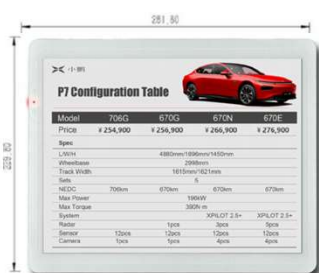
281.80

209.80

小鹏

P7 Configuration Table

| Model | 706G | 670G | 670N | 670E |
|---|---|---|---|---|
| Price | ¥254,900 | ¥256,900 | ¥266,900 | ¥276,900 |
| Spec | | | | |
| L/W/H | 4880mm/1896mm/1450mm | | | |
| Wheelbase | 2998mm | | | |
| Track Width | 1615mm/1621mm | | | |
| Seats | 5 | | | |
| NEDC | 706km | 670km | 670km | 670km |
| Max Power | 196kW | | | |
| Max Torque | 390N·m | | | |
| System | | | XPILOT 2.5+ | XPILOT 2.5+ |
| Radar | | 1pcs | 3pcs | 5pcs |
| Sensor | 12pcs | 12pcs | 12pcs | 12pcs |
| Camera | 1pcs | 5pcs | 4pcs | 4pcs |